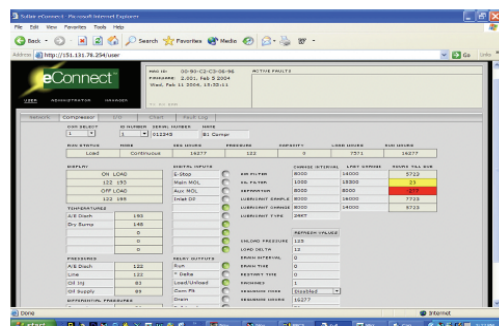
Sullair eConnect - Microsoft Internet Explorer

File Edit View Favorites Tools Help

Back Search Favorites Media

Address http://151.131.78.254/user

Go Links

eConnect

USER ADMINISTRATOR MANAGER

MAC ID: 00-90-C2-C3-06-9E
FIRMWARE: 2.001, Feb 5 2004
Wed, Feb 11 2004, 19:33:11

ACTIVE FAULTS

Network Compressor I/O Chart Fault Log

CMP SELECT: 1
ID NUMBER: 1
SERIAL NUMBER: 011345
NAME: B1 Corner

RUN STATUS: Load
MODE: Continuous
RUN HOURS: 14277
PRESSURE: 122
CAPACITY: 0
LOAD HOURS: 7571
RUN HOURS: 14277

DISPLAY
ON LOAD
122 193
OFF LOAD
122 189

TEMPERATURES
A/E Disch 193
Dry Sump 148
0
0
0

PRESSURES
A/E Disch 122
Line 122
Oil Inj 83
Oil Supply 89
DIFFERENTIAL PRESSURES

DIGITAL INPUTS
E-Stop
Main MOL
Aux MOL
Inlet Of

RELAY OUTPUTS
Run
Y Delta
Load/Unload
Com Flt
Drain

| | CHANGE INTERVAL | LAST CHANGE | HOURS TILL DUE |
|---|---|---|---|
| AIR FILTER | 8000 | 14000 | 5723 |
| OIL FILTER | 1000 | 14000 | 23 |
| SEPARATOR | 8000 | 6000 | -277 |
| LUBRICANT SAMPLE | 8000 | 14000 | 7723 |
| LUBRICANT CHANGE | 8000 | 14000 | 5723 |
| LUBRICANT TYPE | 24KT | | |

REFRESH VALUES

UNLOAD PRESSURE 125
LOAD DELTA 12
DRAIN INTERVAL 0
DRAIN TIME 0
RESTART TIME 0
SEQUENCE 1
SEQUENCE TYPE Disabled
SEQUENCE HOURS 14277

Done

Internet

start